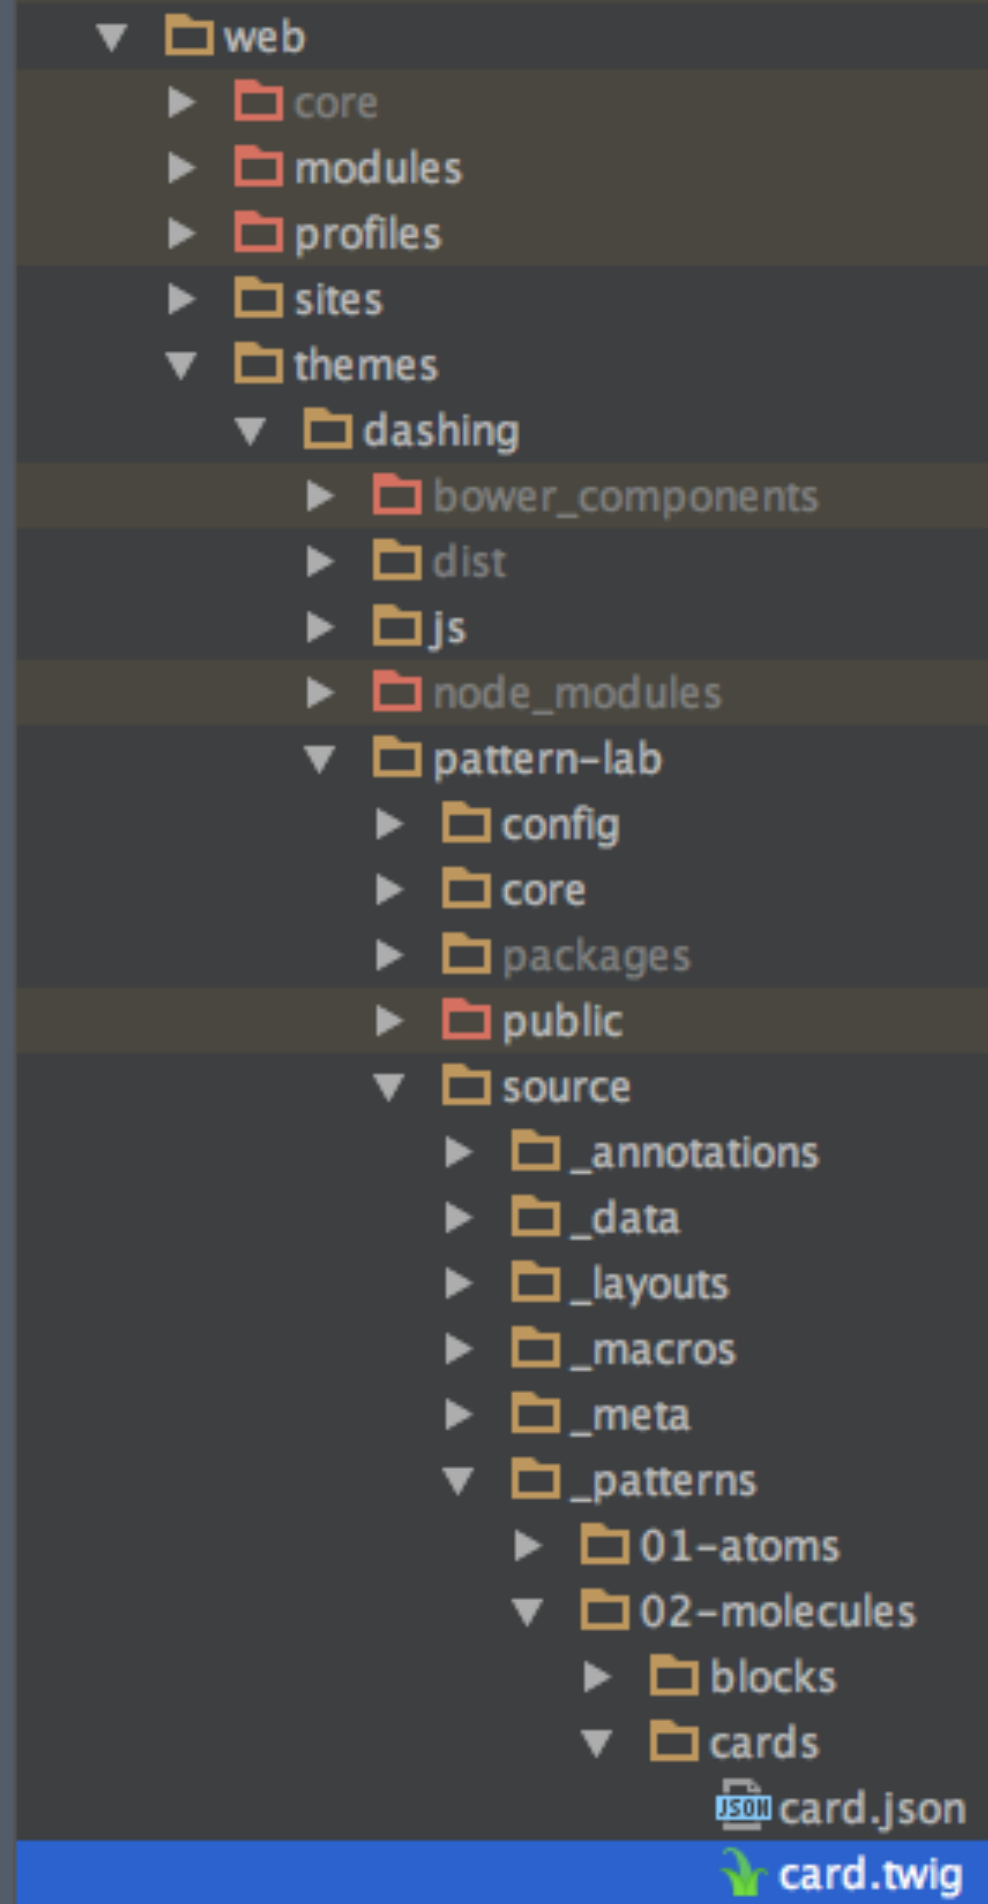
web
core
modules
profiles
sites
themes
dashing
bower_components
dist
js
node_modules
pattern-lab
config
core
packages
public
source
_annotations
_data
_layouts
_macros
_meta
_patterns
01-atoms
02-molecules
blocks
cards
JSON card.json
card.twig